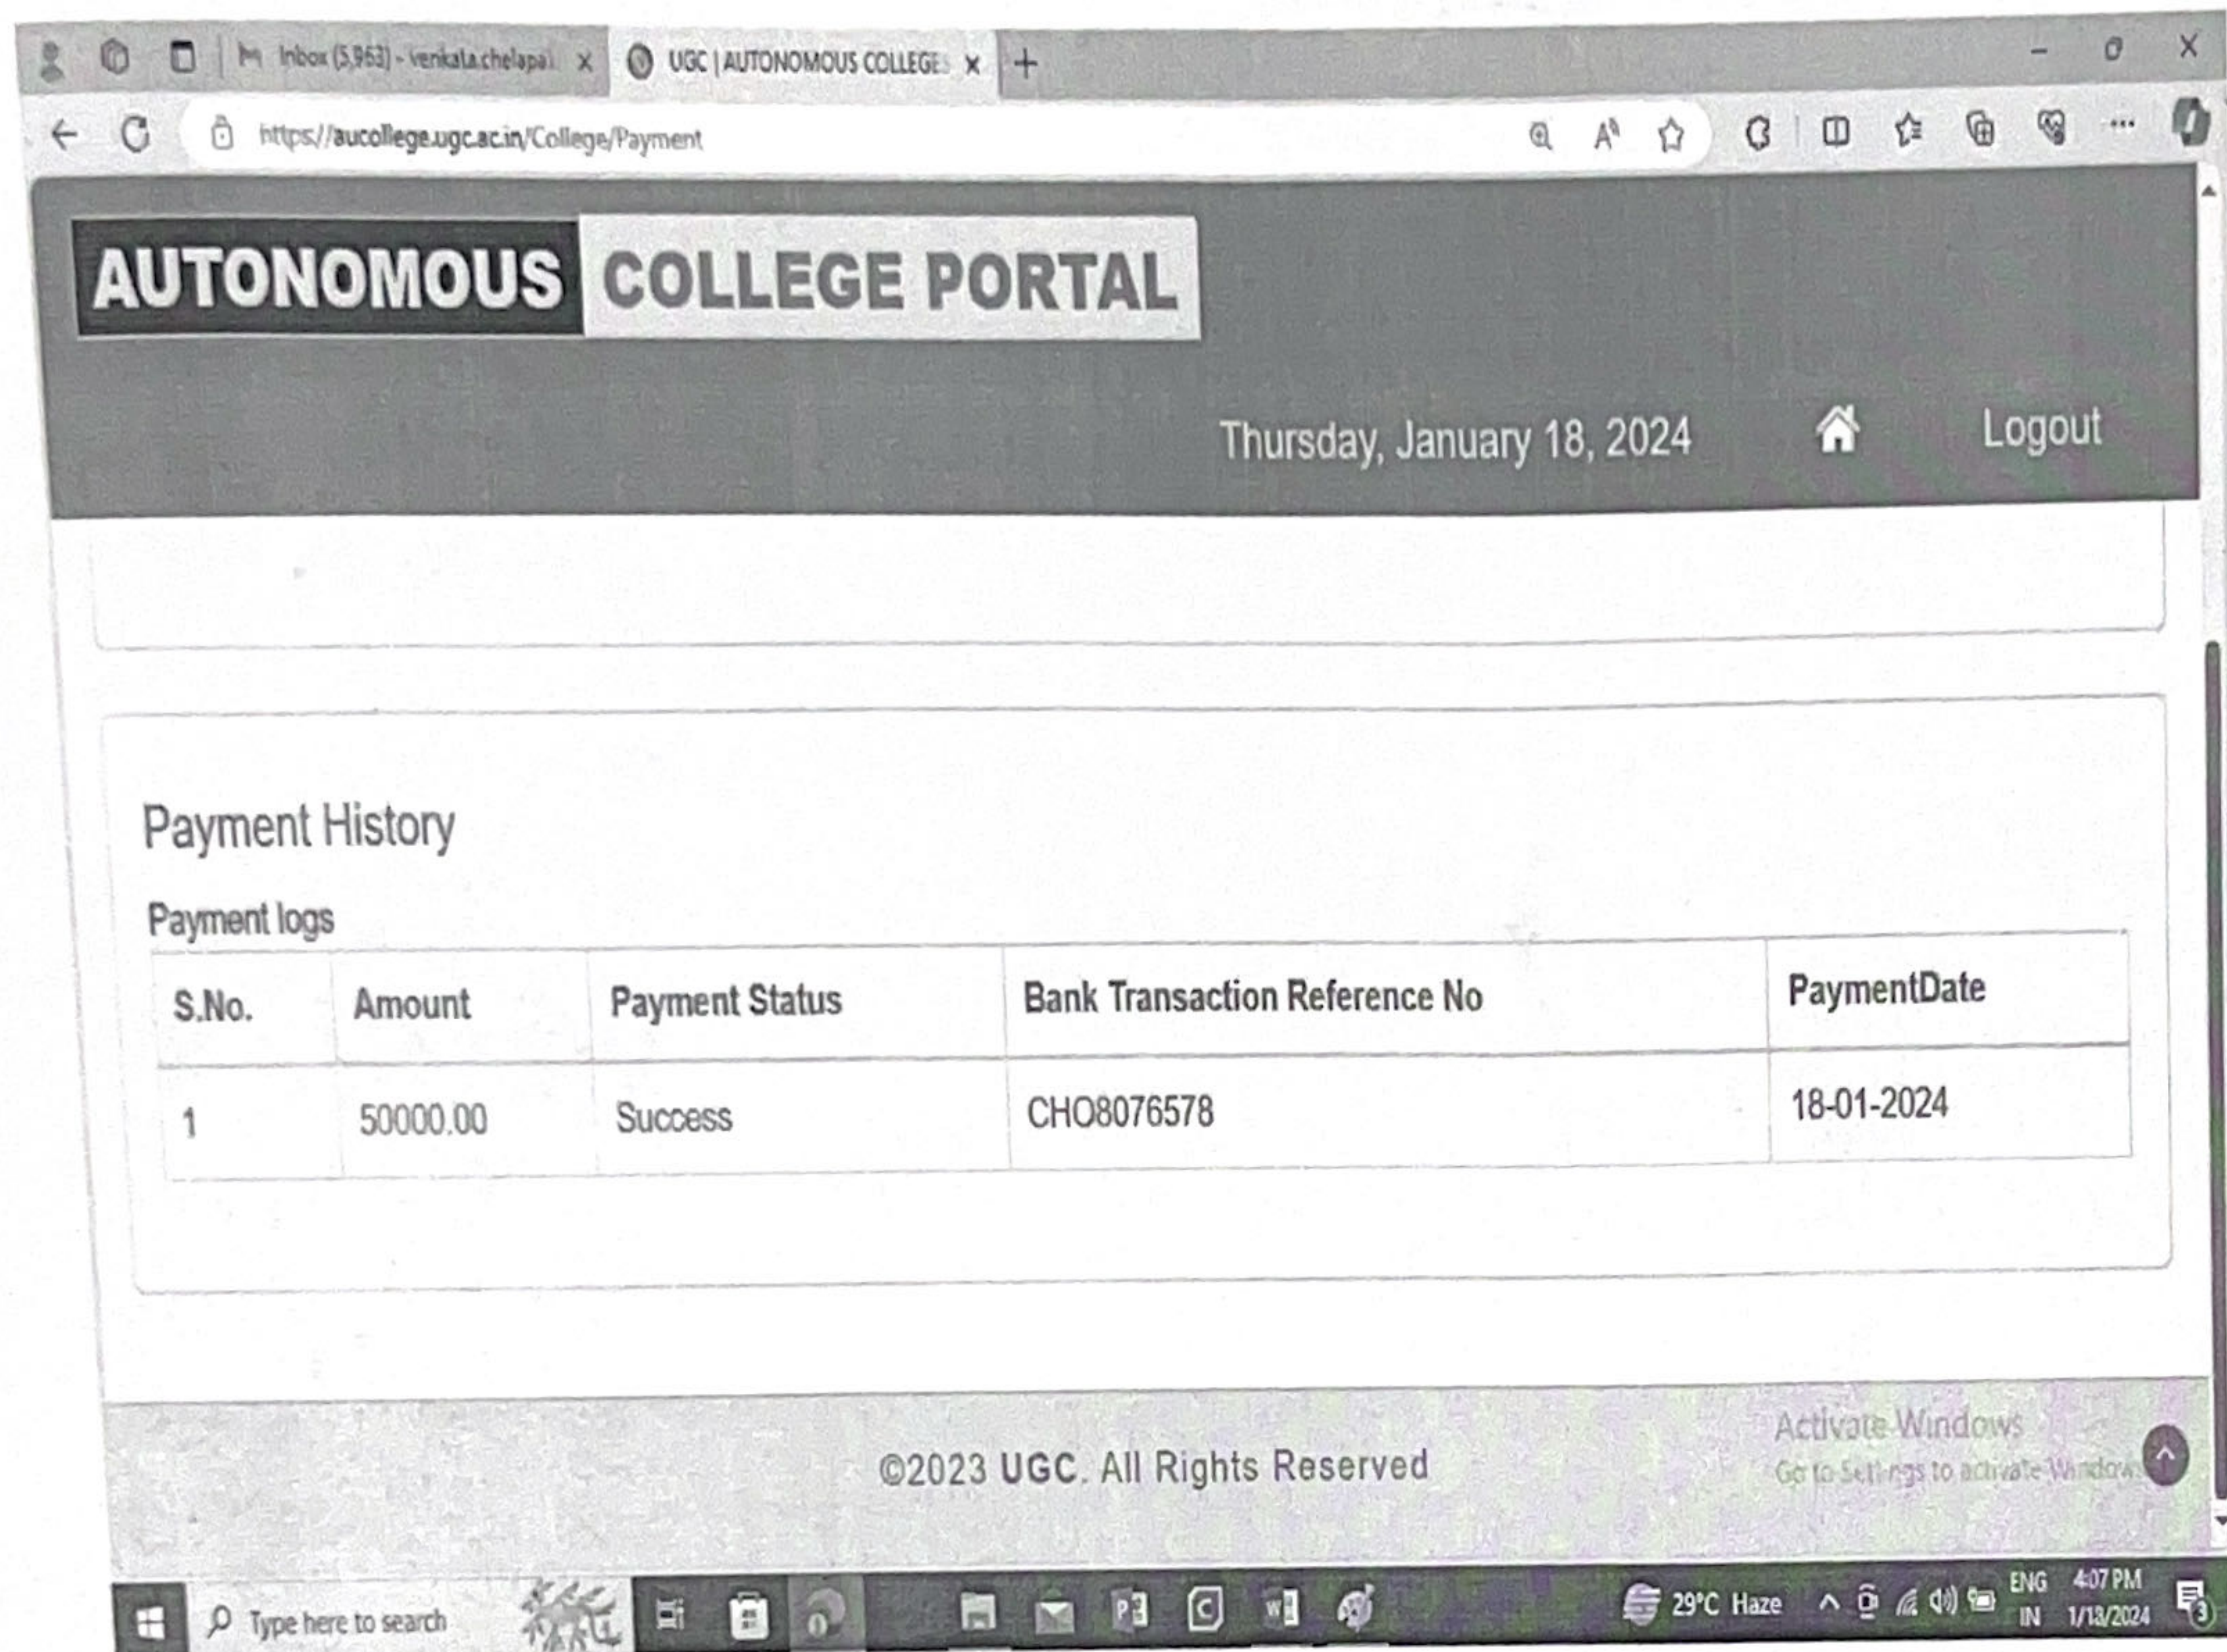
Inbox (5,963) - venkata.chelapa... ×
UGC | AUTONOMOUS COLLEGE ×
+

https://aucollege.ugc.ac.in/College/Payment

AUTONOMOUS COLLEGE PORTAL

Thursday, January 18, 2024

Logout

Payment History

Payment logs

| S.No. | Amount | Payment Status | Bank Transaction Reference No | PaymentDate |
|---|---|---|---|---|
| 1 | 50000.00 | Success | CHO8076578 | 18-01-2024 |

©2023 UGC. All Rights Reserved

Activate Windows
Go to Settings to activate Windows.

Type here to search

29°C Haze

ENG IN

4:07 PM 1/18/2024